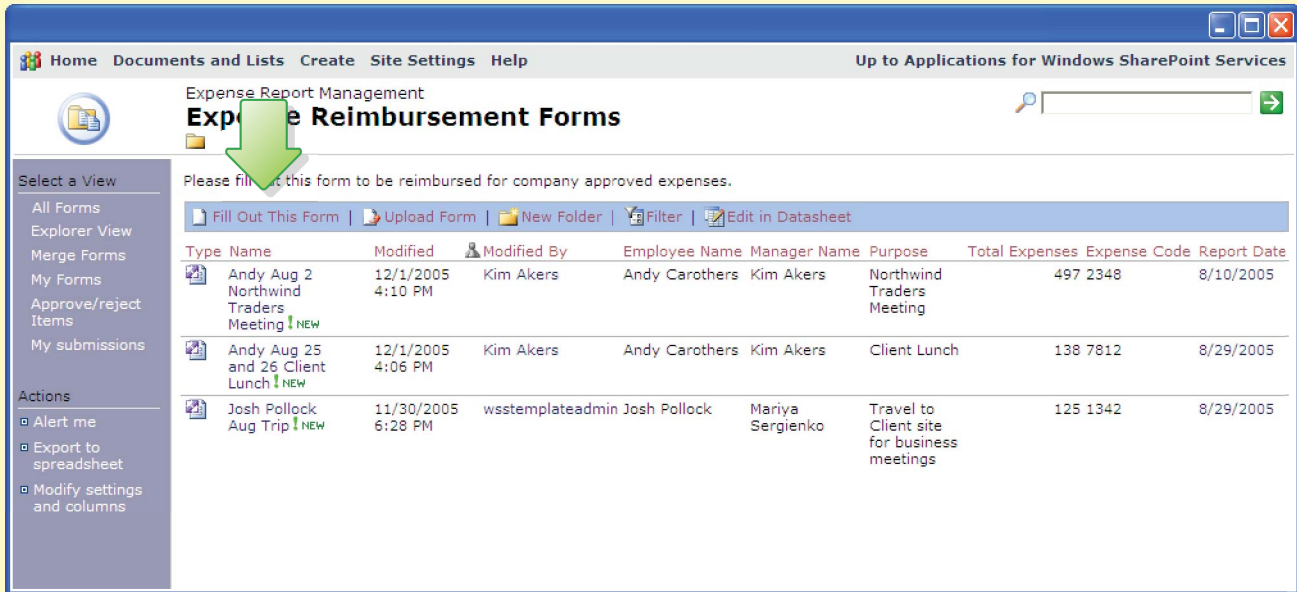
Home Documents and Lists Create Site Settings Help

Up to Applications for Windows SharePoint Services

Expense Report Management

Exp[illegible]e Reimbursement Forms

Select a View

All Forms

Explorer View

Merge Forms

My Forms

Approve/reject Items

My submissions

Actions

Alert me

Export to spreadsheet

Modify settings and columns

Please fill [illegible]t this form to be reimbursed for company approved expenses.

Fill Out This Form | Upload Form | New Folder | Filter | Edit in Datasheet

| Type | Name | Modified | Modified By | Employee Name | Manager Name | Purpose | Total Expenses | Expense Code | Report Date |
|---|---|---|---|---|---|---|---|---|---|
| | Andy Aug 2 Northwind Traders Meeting ! NEW | 12/1/2005 4:10 PM | Kim Akers | Andy Carothers | Kim Akers | Northwind Traders Meeting | 497 | 2348 | 8/10/2005 |
| | Andy Aug 25 and 26 Client Lunch ! NEW | 12/1/2005 4:06 PM | Kim Akers | Andy Carothers | Kim Akers | Client Lunch | 138 | 7812 | 8/29/2005 |
| | Josh Pollock Aug Trip ! NEW | 11/30/2005 6:28 PM | wsstemplateadmin | Josh Pollock | Mariya Sergienko | Travel to Client site for business meetings | 125 | 1342 | 8/29/2005 |